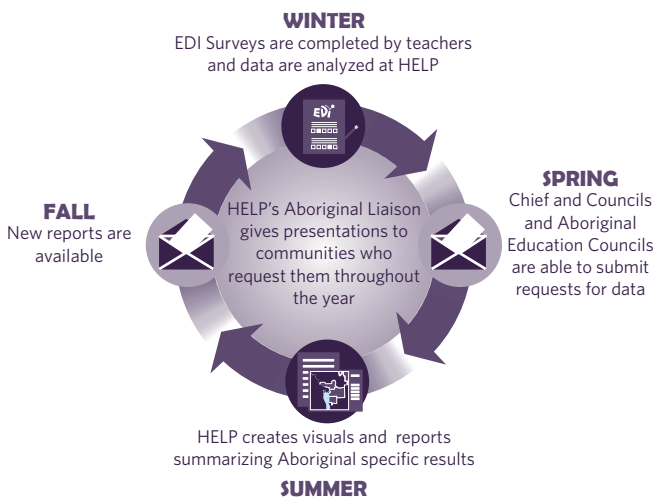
WINTER
EDI Surveys are completed by teachers and data are analyzed at HELP

EDI

SPRING
Chief and Councils and Aboriginal Education Councils are able to submit requests for data

HELP's Aboriginal Liaison gives presentations to communities who request them throughout the year

FALL
New reports are available

HELP creates visuals and reports summarizing Aboriginal specific results

SUMMER